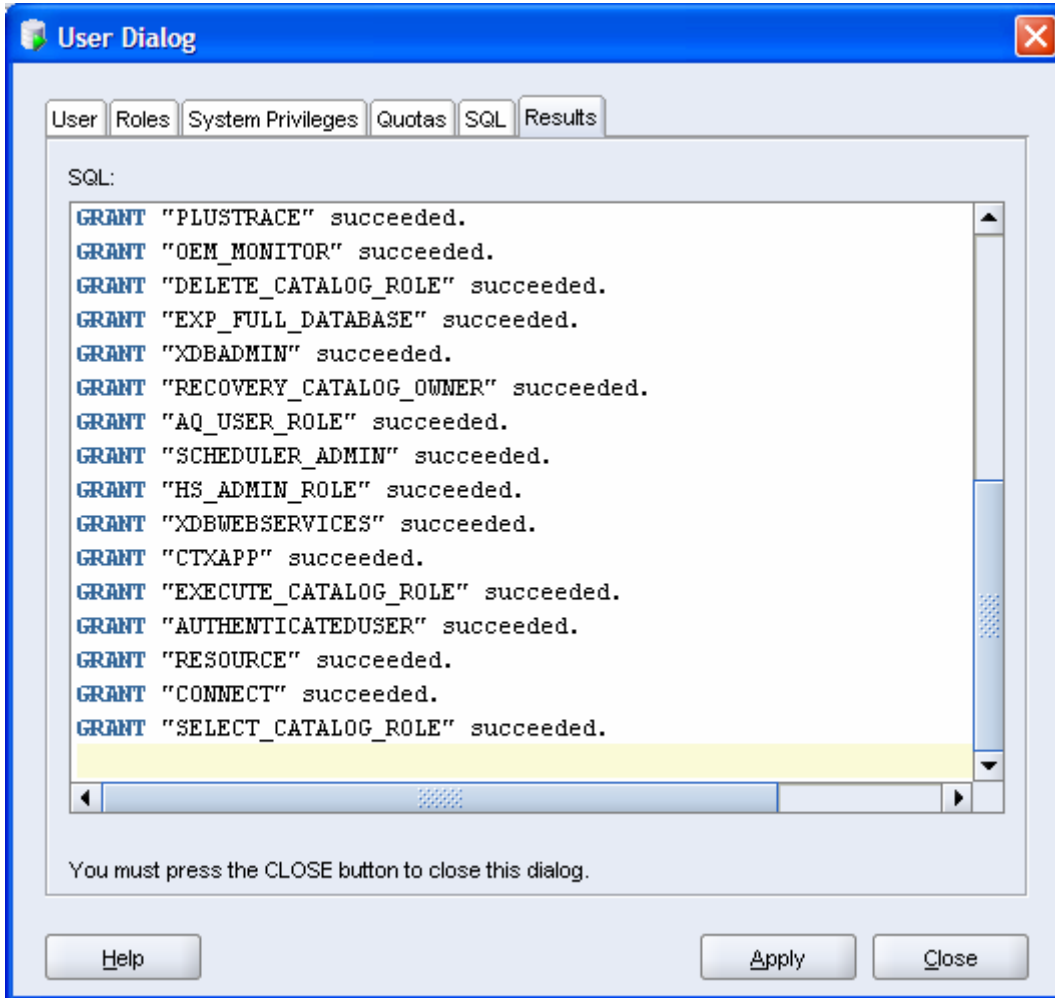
User Dialog

User | Roles | System Privileges | Quotas | SQL | Results

SQL:

GRANT "PLUSTRACE" succeeded.
GRANT "OEM_MONITOR" succeeded.
GRANT "DELETE_CATALOG_ROLE" succeeded.
GRANT "EXP_FULL_DATABASE" succeeded.
GRANT "XDBADMIN" succeeded.
GRANT "RECOVERY_CATALOG_OWNER" succeeded.
GRANT "AQ_USER_ROLE" succeeded.
GRANT "SCHEDULER_ADMIN" succeeded.
GRANT "HS_ADMIN_ROLE" succeeded.
GRANT "XDBWEBSERVICES" succeeded.
GRANT "CTXAPP" succeeded.
GRANT "EXECUTE_CATALOG_ROLE" succeeded.
GRANT "AUTHENTICATEDUSER" succeeded.
GRANT "RESOURCE" succeeded.
GRANT "CONNECT" succeeded.
GRANT "SELECT_CATALOG_ROLE" succeeded.

You must press the CLOSE button to close this dialog.

Help

Apply

Close